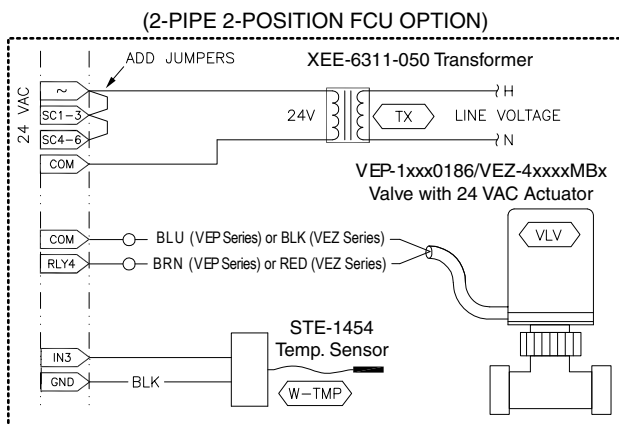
(2-PIPE 2-POSITION FCU OPTION)

ADD JUMPERS

XEE-6311-050 Transformer

24 VAC

~

SC1-3

SC4-6

COM

24V

TX

LINE VOLTAGE

H

N

VEP-1xxx0186/VEZ-4xxxxMBx
Valve with 24 VAC Actuator

COM

BLU (VEP Series) or BLK (VEZ Series)

RLY4

BRN (VEP Series) or RED (VEZ Series)

VLV

STE-1454
Temp. Sensor

IN3

GND

BLK

W-TMP